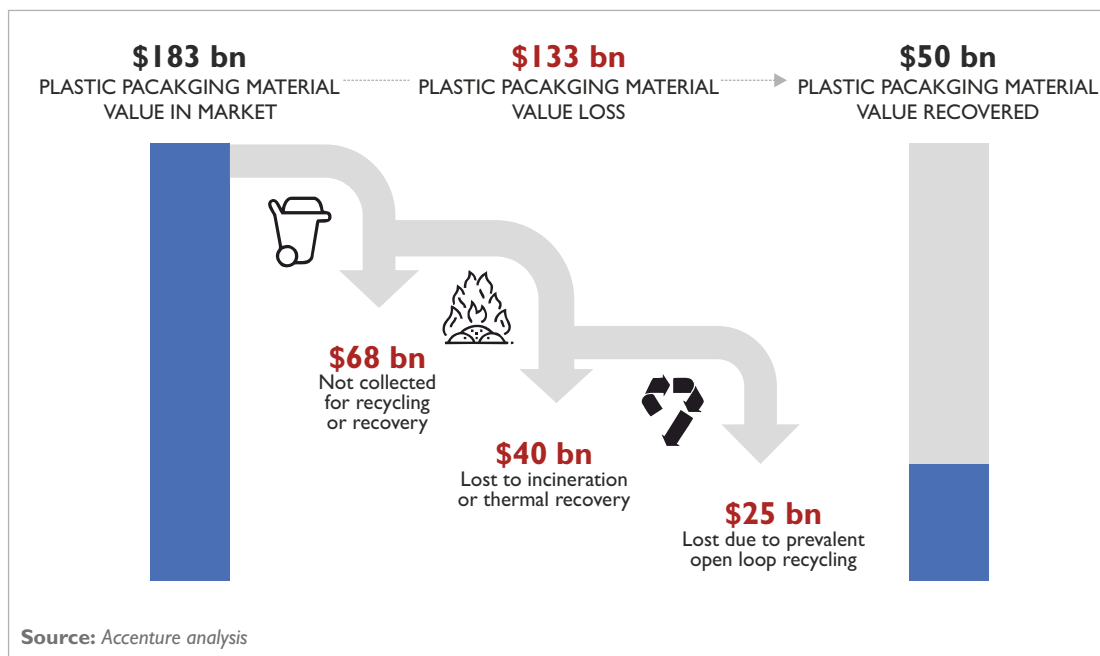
$183 bn
PLASTIC PACAKGING MATERIAL VALUE IN MARKET

$133 bn
PLASTIC PACAKGING MATERIAL VALUE LOSS

$50 bn
PLASTIC PACAKGING MATERIAL VALUE RECOVERED

$68 bn
Not collected for recycling or recovery

$40 bn
Lost to incineration or thermal recovery

$25 bn
Lost due to prevalent open loop recycling

Source: Accenture analysis